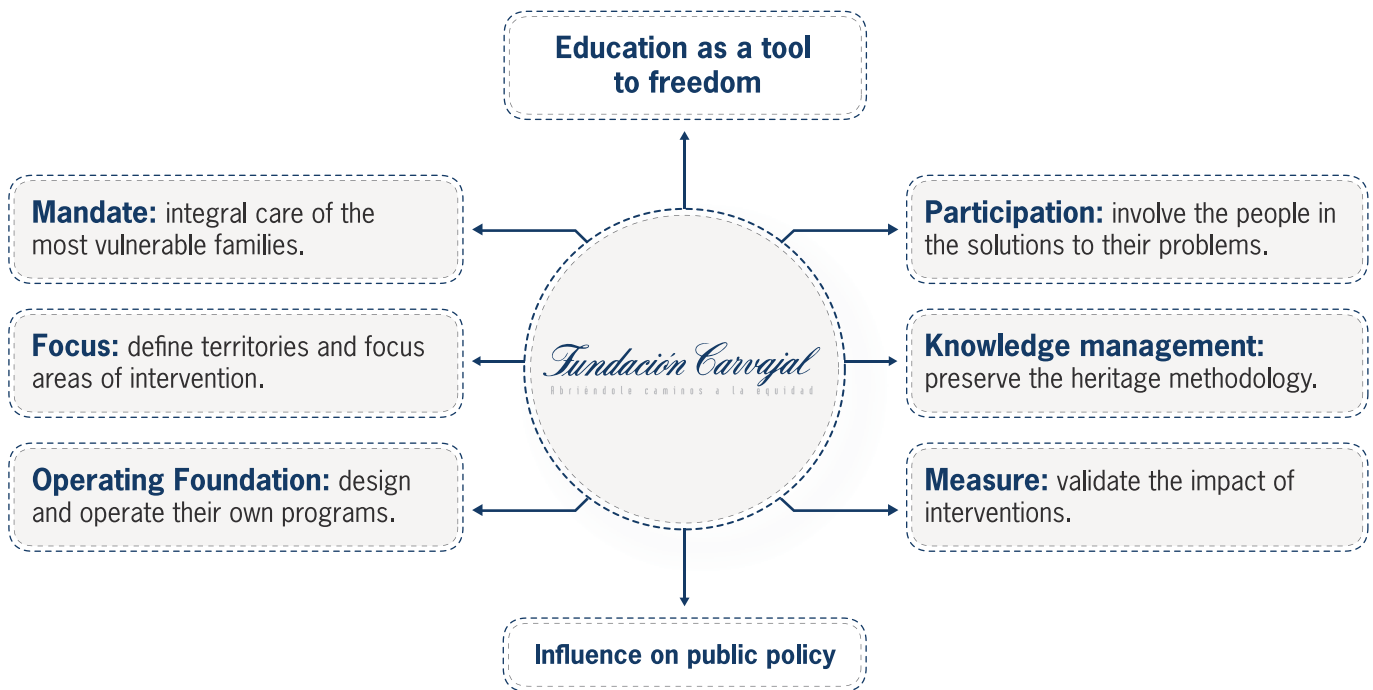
Education as a tool to freedom

Mandate: integral care of the most vulnerable families.

Participation: involve the people in the solutions to their problems.

Focus: define territories and focus areas of intervention.

Fundación Carvajal
Abriéndole caminos a la equidad

Knowledge management: preserve the heritage methodology.

Operating Foundation: design and operate their own programs.

Measure: validate the impact of interventions.

Influence on public policy